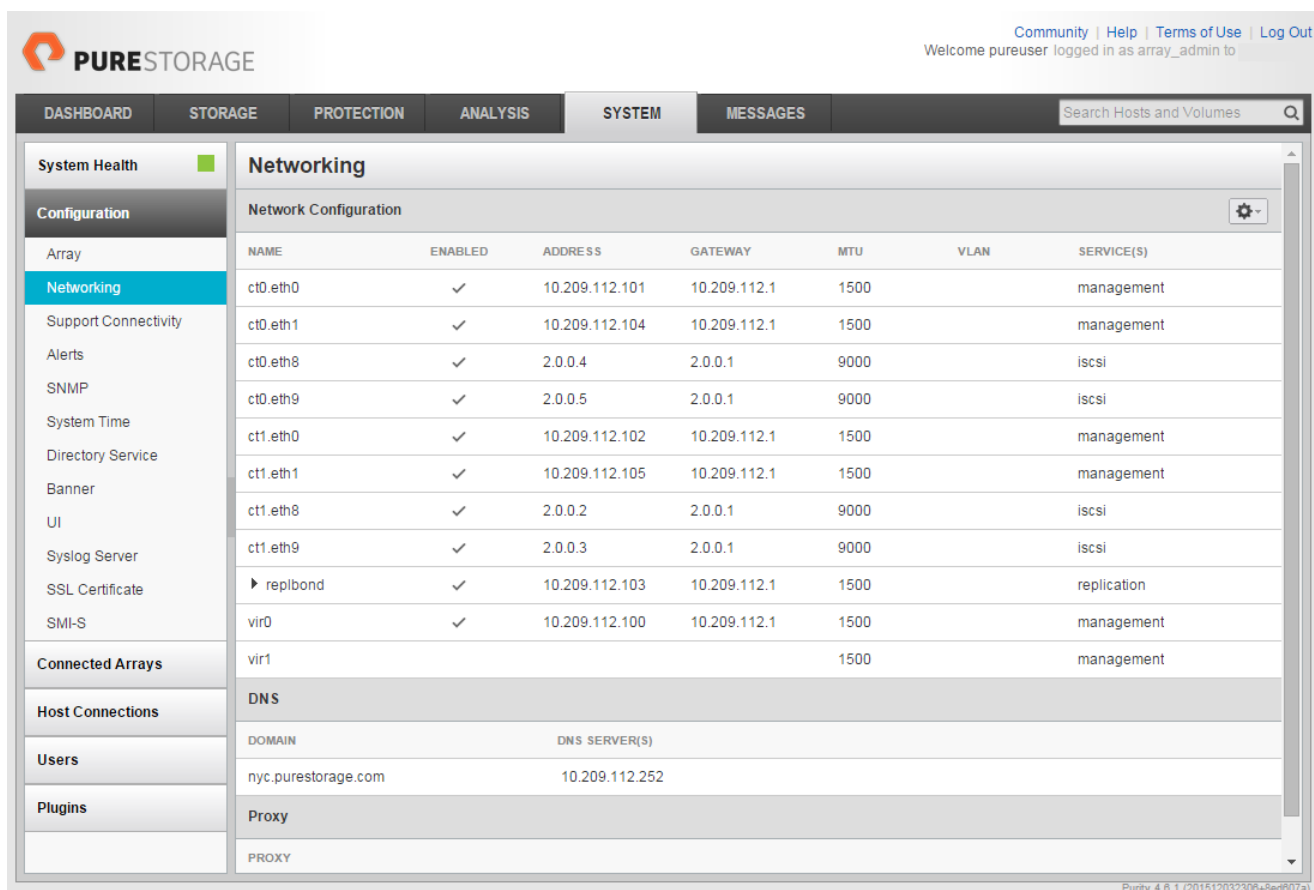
PURESTORAGE

Community | Help | Terms of Use | Log Out
Welcome pureuser logged in as array_admin to

DASHBOARD STORAGE PROTECTION ANALYSIS SYSTEM MESSAGES

Search Hosts and Volumes

System Health

Configuration

Array
Networking
Support Connectivity
Alerts
SNMP
System Time
Directory Service
Banner
UI
Syslog Server
SSL Certificate
SMI-S

Connected Arrays

Host Connections

Users

Plugins

Networking

Network Configuration

| NAME | ENABLED | ADDRESS | GATEWAY | MTU | VLAN | SERVICE(S) |
|---|---|---|---|---|---|---|
| ct0.eth0 | ✓ | 10.209.112.101 | 10.209.112.1 | 1500 | | management |
| ct0.eth1 | ✓ | 10.209.112.104 | 10.209.112.1 | 1500 | | management |
| ct0.eth8 | ✓ | 2.0.0.4 | 2.0.0.1 | 9000 | | iscsi |
| ct0.eth9 | ✓ | 2.0.0.5 | 2.0.0.1 | 9000 | | iscsi |
| ct1.eth0 | ✓ | 10.209.112.102 | 10.209.112.1 | 1500 | | management |
| ct1.eth1 | ✓ | 10.209.112.105 | 10.209.112.1 | 1500 | | management |
| ct1.eth8 | ✓ | 2.0.0.2 | 2.0.0.1 | 9000 | | iscsi |
| ct1.eth9 | ✓ | 2.0.0.3 | 2.0.0.1 | 9000 | | iscsi |
| replbond | ✓ | 10.209.112.103 | 10.209.112.1 | 1500 | | replication |
| vir0 | ✓ | 10.209.112.100 | 10.209.112.1 | 1500 | | management |
| vir1 | | | | 1500 | | management |

DNS

| DOMAIN | DNS SERVER(S) |
|---|---|
| nyc.purestorage.com | 10.209.112.252 |

Proxy

PROXY

Purity 4.6.1 (201512032306+8ed607a)